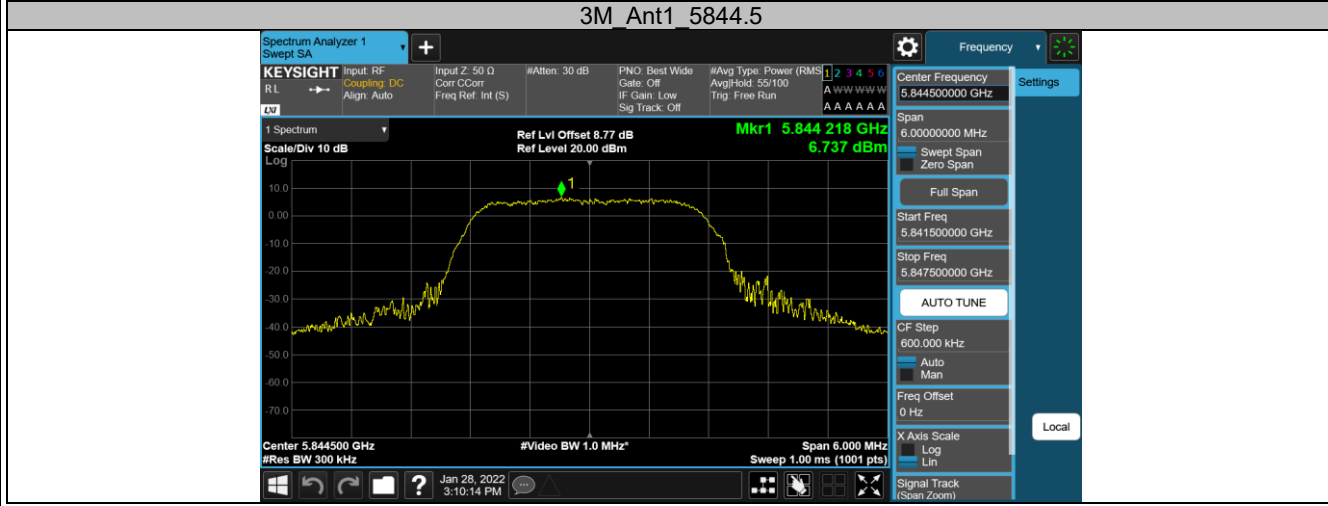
3M_Ant1_5844.5

Spectrum Analyzer 1
Swept SA

Frequency

KEYSIGHT Input: RF
RL Coupling: DC
Align: Auto

Input Z: 50 Ω
Corr CCorr
Freq Ref: Int (S)

#Atten: 30 dB

PNO: Best Wide
Gate: Off
IF Gain: Low
Sig Track: Off

#Avg Type: Power (RMS)
Avg|Hold: 55/100
Trig: Free Run

1 2 3 4 5 6
A WWWWW
A A A A A A

1 Spectrum

Scale/Div 10 dB
Log

Ref Lvl Offset 8.77 dB
Ref Level 20.00 dBm

Mkr1 5.844 218 GHz
6.737 dBm

10.0
0.00
-10.0
-20.0
-30.0
-40.0
-50.0
-60.0
-70.0

1

Center 5.844500 GHz
#Res BW 300 kHz

#Video BW 1.0 MHz*

Span 6.000 MHz
Sweep 1.00 ms (1001 pts)

Jan 28, 2022
3:10:14 PM

Center Frequency
5.844500000 GHz

Settings

Span
6.00000000 MHz

Swept Span
Zero Span

Full Span

Start Freq
5.841500000 GHz

Stop Freq
5.847500000 GHz

AUTO TUNE

CF Step
600.000 kHz

Auto
Man

Freq Offset
0 Hz

Local

X Axis Scale
Log
Lin

Signal Track
(Span Zoom)